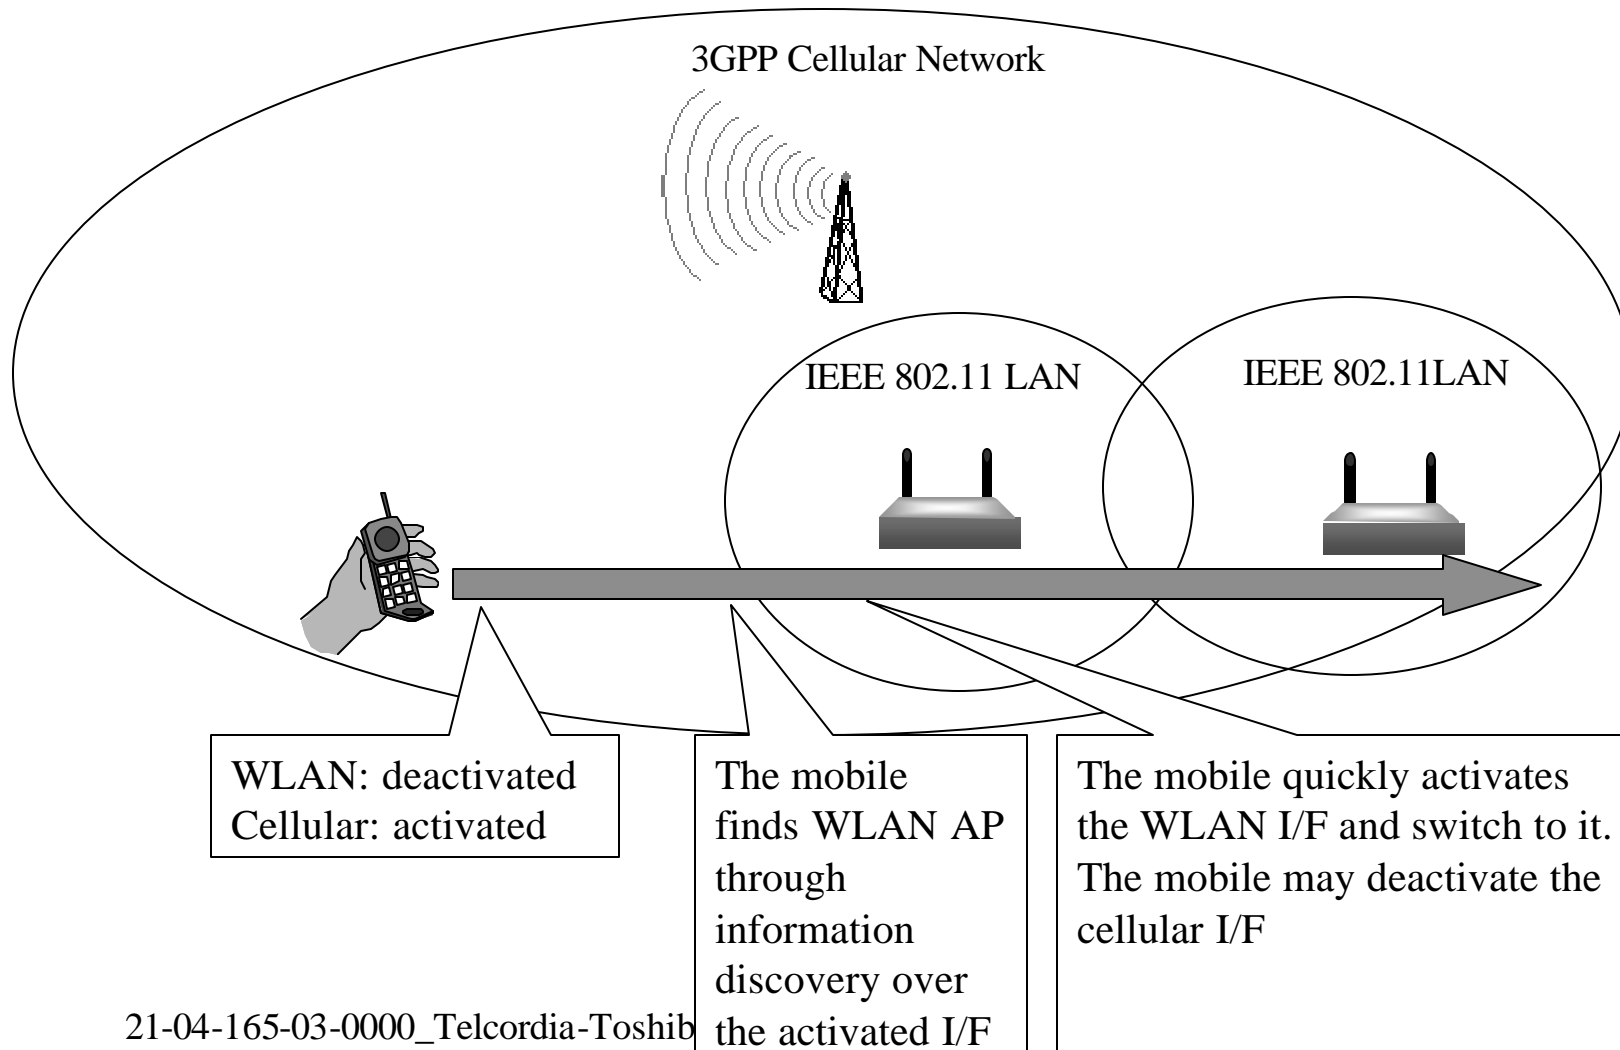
3GPP Cellular Network

IEEE 802.11 LAN

IEEE 802.11LAN

WLAN: deactivated
Cellular: activated

The mobile finds WLAN AP through information discovery over the activated I/F

The mobile quickly activates the WLAN I/F and switch to it. The mobile may deactivate the cellular I/F

21-04-165-03-0000_Telcordia-Toshib